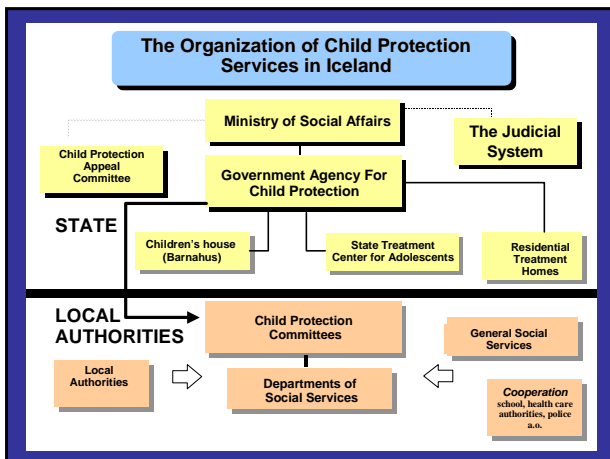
The Organization of Child Protection Services in Iceland

Ministry of Social Affairs

The Judicial System

Child Protection Appeal Committee

Government Agency For Child Protection

STATE

Children's house (Barnahus)

State Treatment Center for Adolescents

Residential Treatment Homes

LOCAL AUTHORITIES

Child Protection Committees

General Social Services

Local Authorities

Departments of Social Services

Cooperation
school, health care authorities, police a.o.